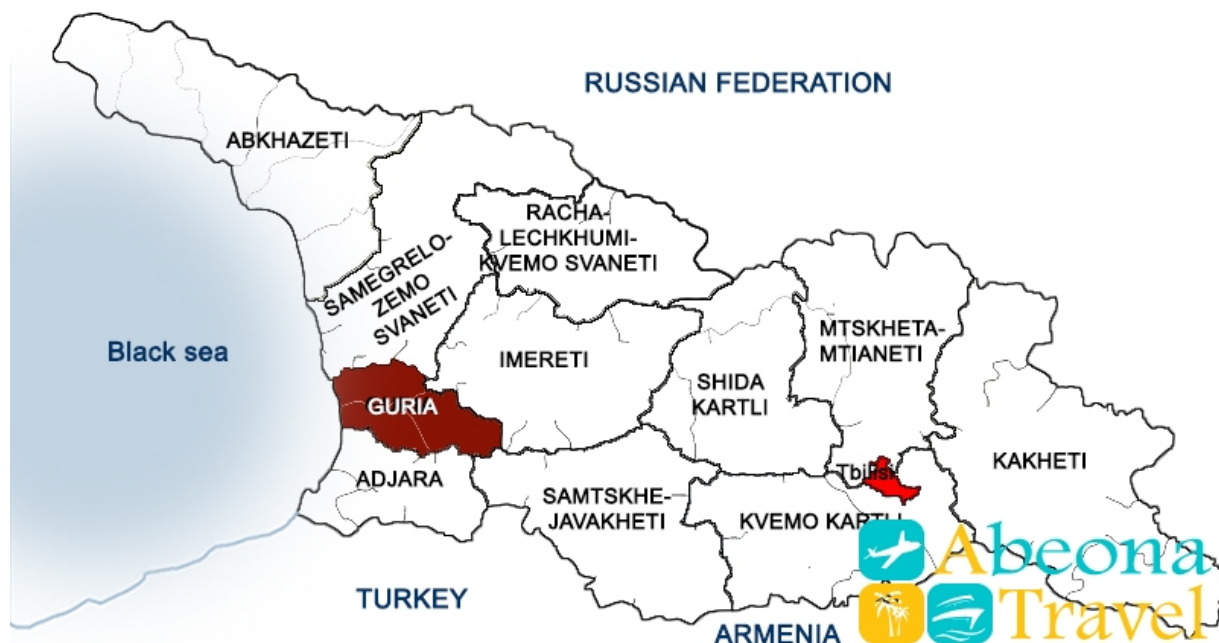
RUSSIAN FEDERATION

ABKHAZETI

RACHA-LECHKHUMI-KVEMO SVANETI

SAMEGRELO-ZEMO SVANETI

MTSKHETA-MTIANETI

Black sea

IMERETI

SHIDA KARTLI

GURIA

KAKHETI

Tbilisi

ADJARA

SAMTSKHE-JAVAKHETI

KVEMO KARTLI

TURKEY

ARMENIA

Abeona Travel